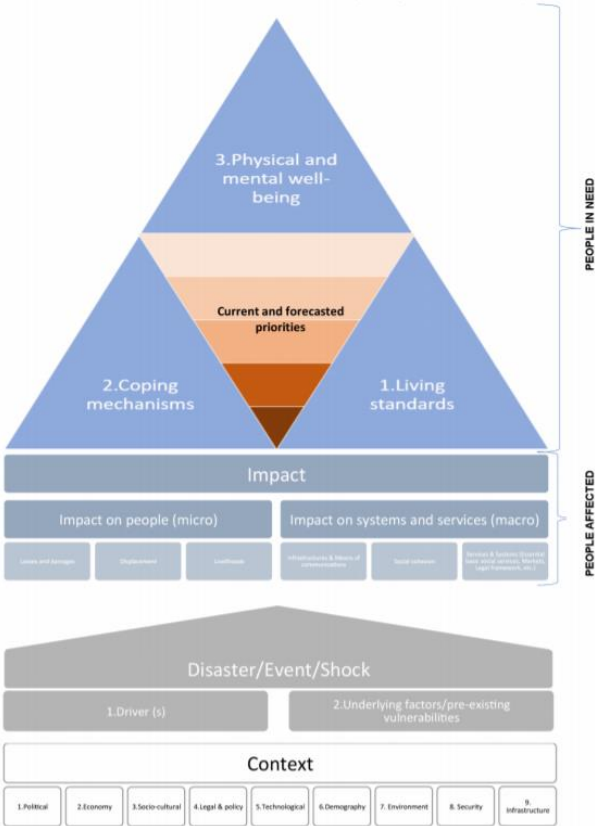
3.Physical and mental well-being

Current and forecasted priorities

2.Coping mechanisms

1.Living standards

PEOPLE IN NEED

Impact

Impact on people (micro)

Impact on systems and services (macro)

Losses and damages

Displacement

Livelihoods

Infrastructures & Means of communications

Social cohesion

Services & Systems (Essential basic social services, Markets, Legal framework, etc.)

PEOPLE AFFECTED

Disaster/Event/Shock

1.Driver (s)

2.Underlying factors/pre-existing vulnerabilities

Context

1.Political

2.Economy

3.Socio-cultural

4.Legal & policy

5.Technological

6.Demography

7. Environment

8. Security

9. Infrastructure